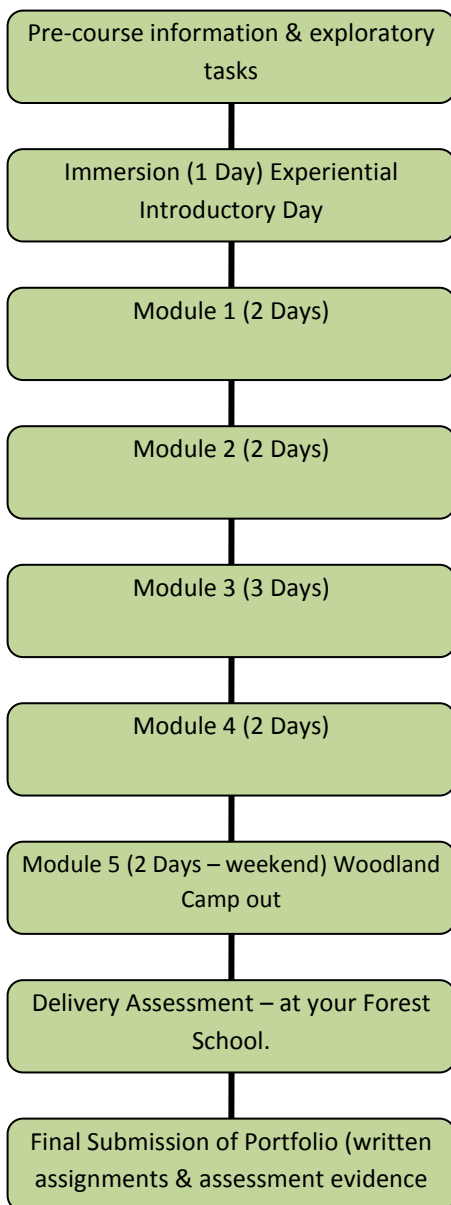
Pre-course information & exploratory tasks

Immersion (1 Day) Experiential Introductory Day

Module 1 (2 Days)

Module 2 (2 Days)

Module 3 (3 Days)

Module 4 (2 Days)

Module 5 (2 Days – weekend) Woodland Camp out

Delivery Assessment – at your Forest School.

Final Submission of Portfolio (written assignments & assessment evidence